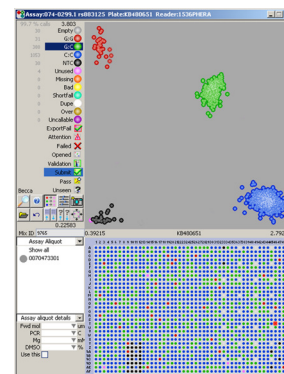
Assay:874-0299.1 rs883125 Plate:KB480651 Reader:1536PHERA

3.805

Empty
G:G
G:C
C:C
NTC
Unused
Missing
Bad
Shortfall
Dupe
Over
Uncallable
ExportFail
Attention
Failed
Opened
Validation
Subset
Pass
Becca
Unseen

0.22583

0.39215
KB480651
2.792

Mix ID: 9765

Assay Aliquot
Show all
0070473301

Assay aliquot details
Fwd mol
PCR
Mg
DMSO
Use this